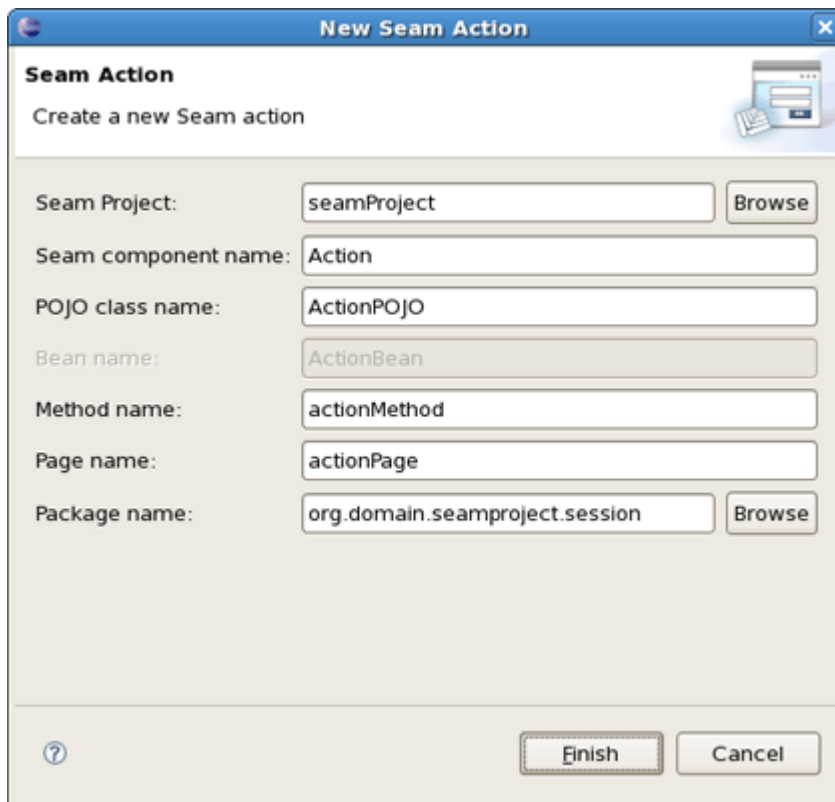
New Seam Action

Seam Action

Create a new Seam action

Seam Project: seamProject Browse

Seam component name: Action

POJO class name: ActionPOJO

Bean name: ActionBean

Method name: actionMethod

Page name: actionPage

Package name: org.domain.seamproject.session Browse

?

Finish Cancel